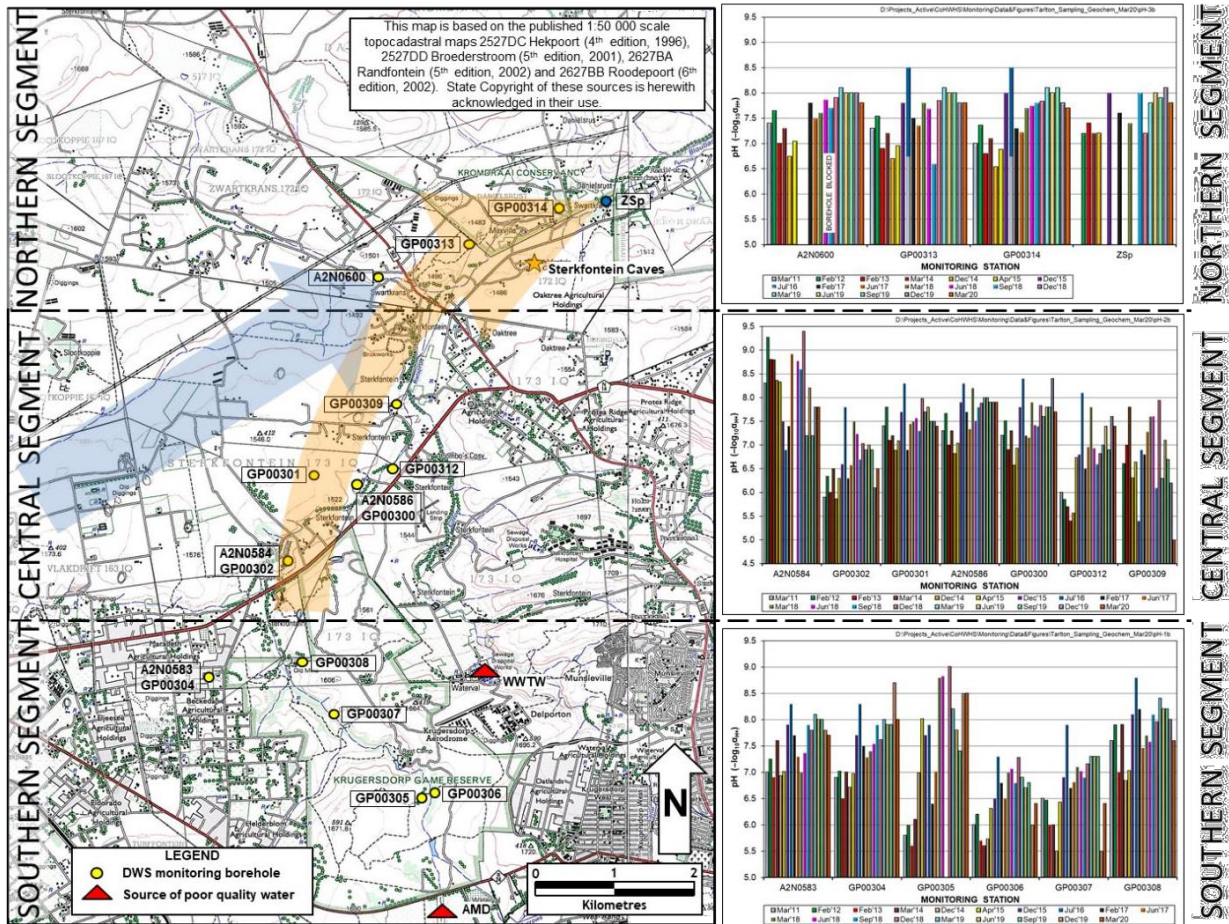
NORTHERN SEGMENT

This map is based on the published 1:50 000 scale topocadastral maps 2527DC Hekpoort (4th edition, 1996), 2527DD Broederstroom (5th edition, 2001), 2627BA Randfontein (5th edition, 2002) and 2627BB Roodepoort (6th edition, 2002). State Copyright of these sources is herewith acknowledged in their use.

ZWARTKRANS 172 IQ
KROMDRAAI CONSERVANCY
GP00314
ZSp
GP00313
Sterkfontein Caves
A2N0600
Swartkrans
Oaktree Agricultural Holdings

CENTRAL SEGMENT

Oaktree
Sterkfontein
173 IQ
GP00309
Protea Ridge Agricultural Holdings
STERKFONTEIN 173 IQ
GP00301
GP00312
A2N0586
GP00300
A2N0584
GP00302
VLAKDRIFT 163 IQ

SOUTHERN SEGMENT

GP00308
A2N0583
GP00304
WWTW
Munsieville
GP00307
Krugersdorp Aerodrome
KRUGERSDORP GAME RESERVE
GP00305
GP00306
N
LEGEND
DWS monitoring borehole
Source of poor quality water
0 1 2
Kilometres
AMD

D:\Projects_Active\CoHWHS\Monitoring\Data&Figures\Tarlton_Sampling_Geochem_Mar20\pH-3b
pH ($-\log_{10}a_{H+}$)
BOREHOLE BLOCKED
A2N0600 GP00313 GP00314 ZSp
MONITORING STATION
Mar'11 Feb'12 Feb'13 Mar'14 Dec'14 Apr'15 Dec'15 Jul'16 Feb'17 Jun'17 Mar'18 Jun'18 Sep'18 Dec'18 Mar'19 Jun'19 Sep'19 Dec'19 Mar'20

NORTHERN SEGMENT

D:\Projects_Active\CoHWHS\Monitoring\Data&Figures\Tarlton_Sampling_Geochem_Mar20\pH-2b
pH ($-\log_{10}a_{H+}$)
A2N0584 GP00302 GP00301 A2N0586 GP00300 GP00312 GP00309
MONITORING STATION
Mar'11 Feb'12 Feb'13 Mar'14 Dec'14 Apr'15 Dec'15 Jul'16 Feb'17 Jun'17 Mar'18 Jun'18 Sep'18 Dec'18 Mar'19 Jun'19 Sep'19 Dec'19 Mar'20

CENTRAL SEGMENT

D:\Projects_Active\CoHWHS\Monitoring\Data&Figures\Tarlton_Sampling_Geochem_Mar20\pH-1b
pH ($-\log_{10}a_{H+}$)
A2N0583 GP00304 GP00305 GP00306 GP00307 GP00308
MONITORING STATION
Mar'11 Feb'12 Feb'13 Mar'14 Dec'14 Apr'15 Dec'15 Jul'16 Feb'17 Jun'17 Mar'18 Jun'18 Sep'18 Dec'18 Mar'19 Jun'19 Sep'19 Dec'19 Mar'20

SOUTHERN SEGMENT